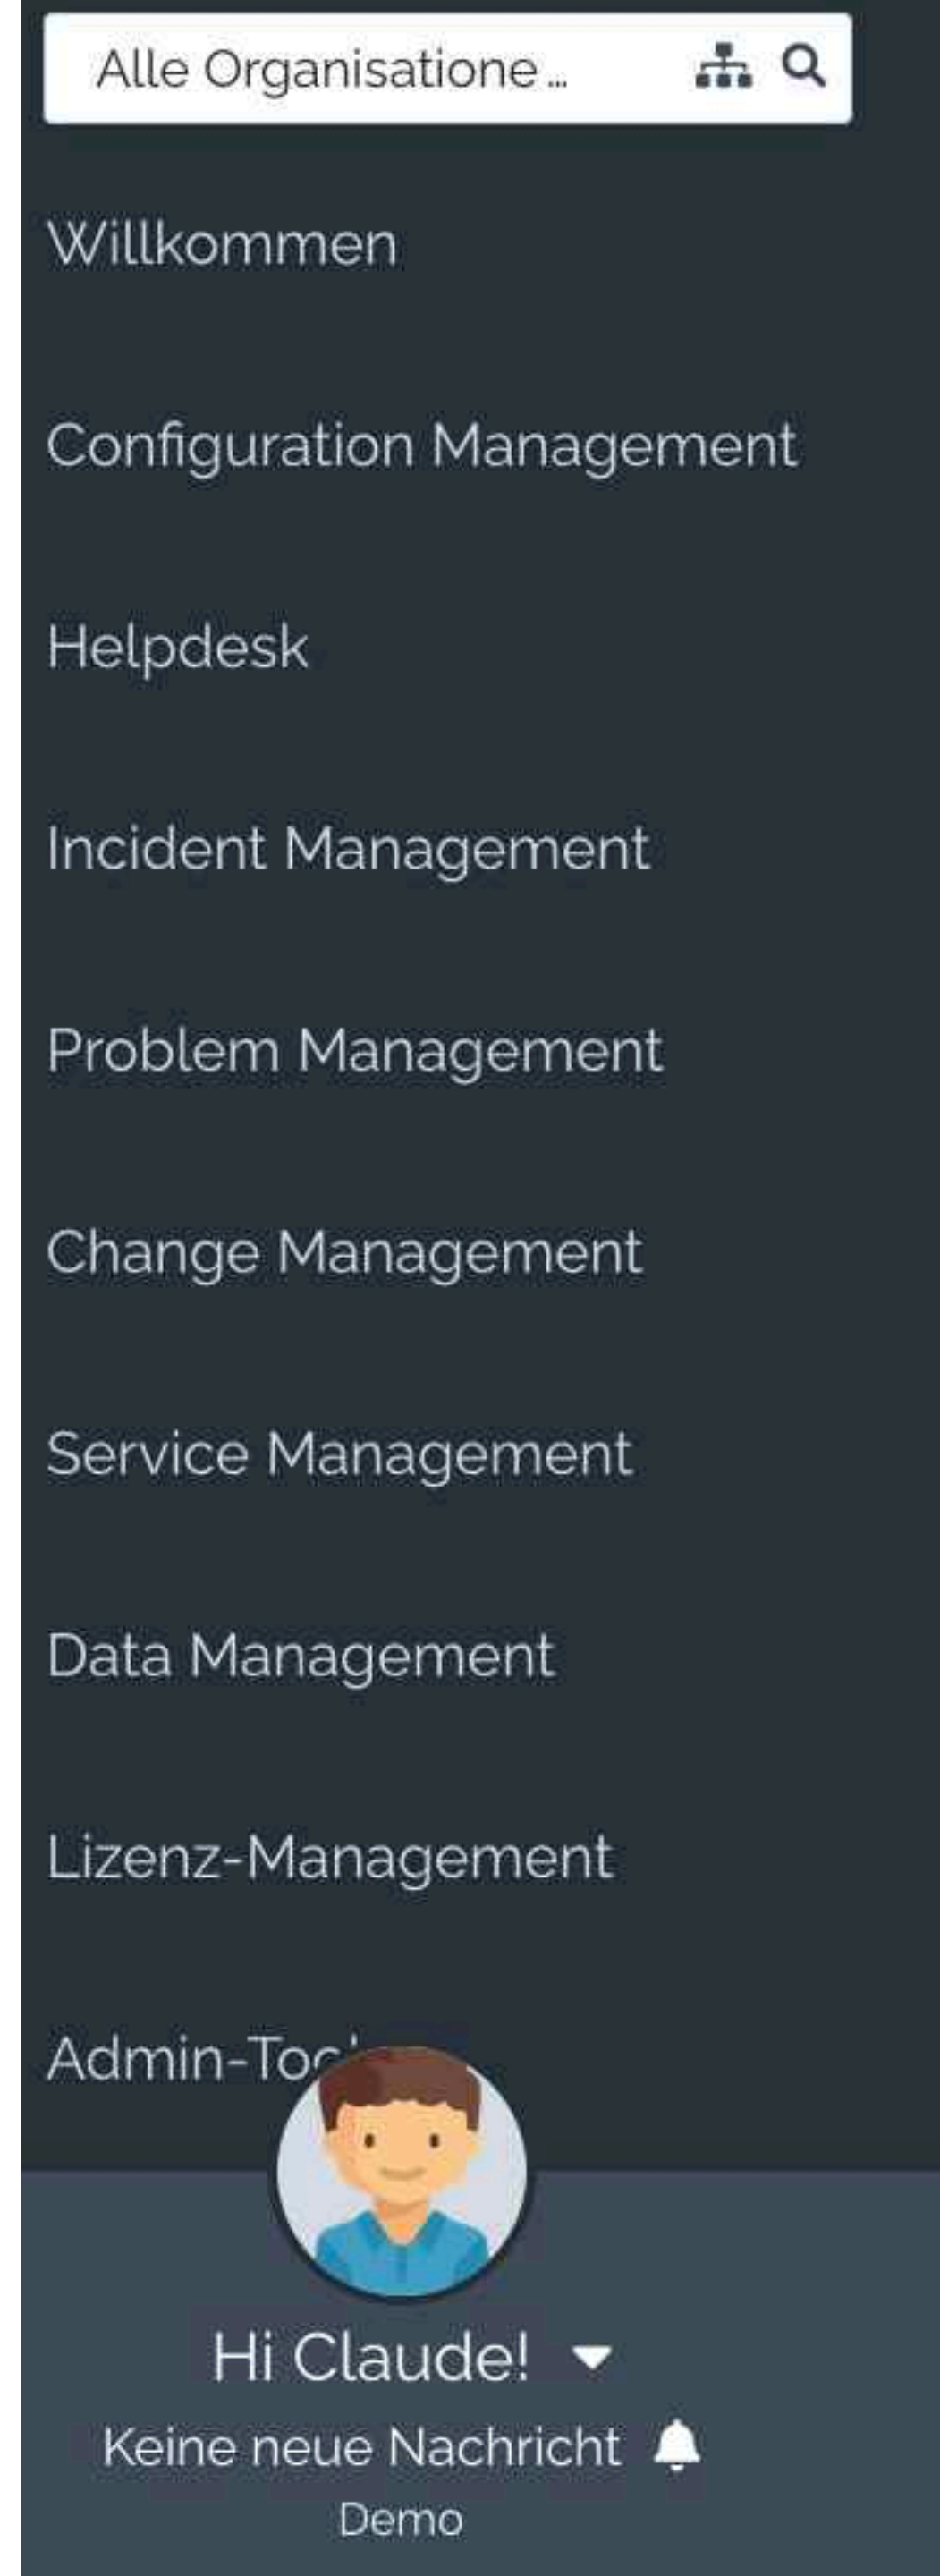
Alle Organisatione...

Willkommen

Configuration Management

Helpdesk

Incident Management

Problem Management

Change Management

Service Management

Data Management

Lizenz-Management

Admin-To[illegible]

Hi Claude!

Keine neue Nachricht

Demo